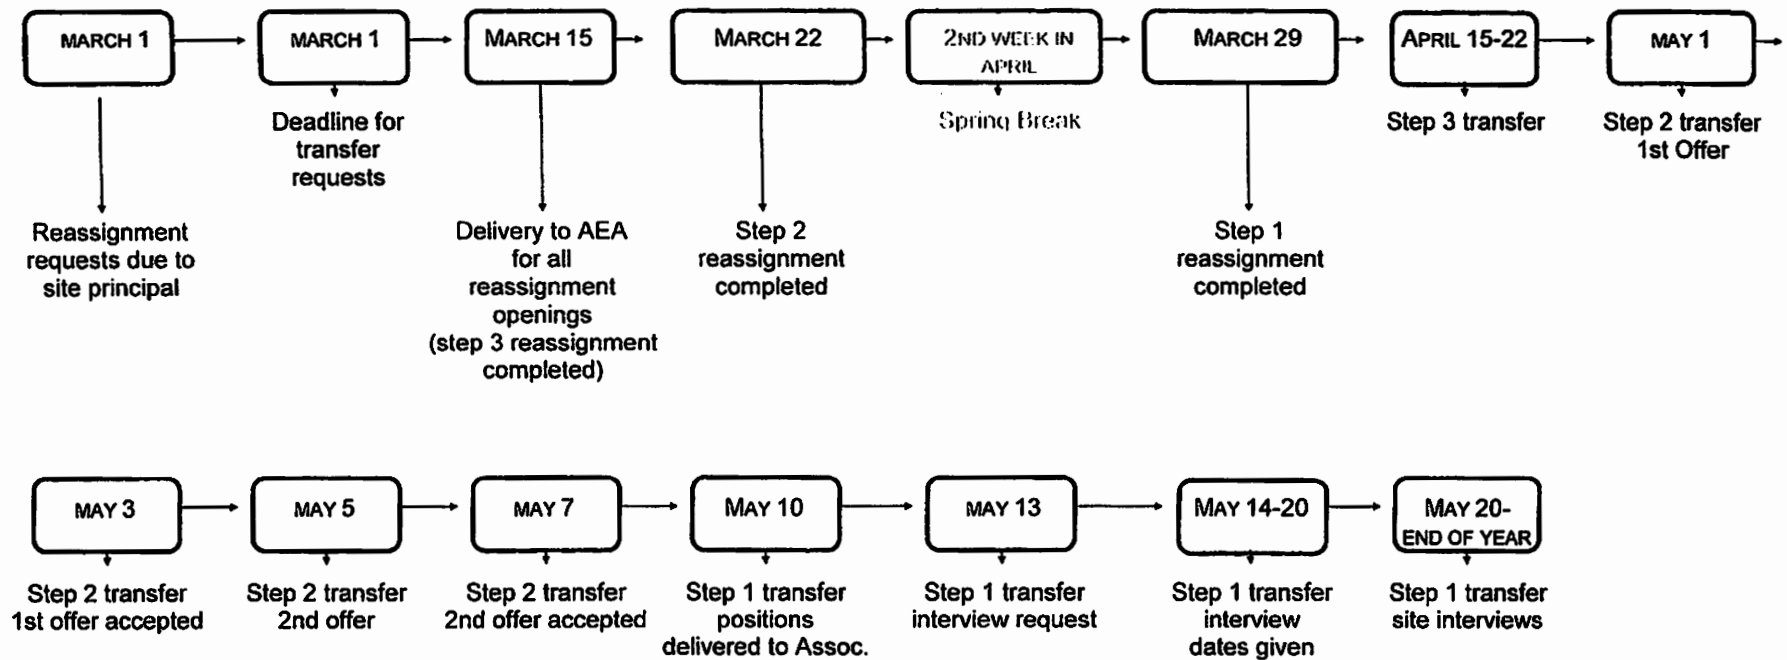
MARCH 1

Reassignment requests due to site principal

MARCH 1

Deadline for transfer requests

MARCH 15

Delivery to AEA for all reassignment openings (step 3 reassignment completed)

MARCH 22

Step 2 reassignment completed

2ND WEEK IN APRIL

Spring Break

MARCH 29

Step 1 reassignment completed

APRIL 15-22

Step 3 transfer

MAY 1

Step 2 transfer 1st Offer

MAY 3

Step 2 transfer 1st offer accepted

MAY 5

Step 2 transfer 2nd offer

MAY 7

Step 2 transfer 2nd offer accepted

MAY 10

Step 1 transfer positions delivered to Assoc.

MAY 13

Step 1 transfer interview request

MAY 14-20

Step 1 transfer interview dates given

MAY 20- END OF YEAR

Step 1 transfer site interviews